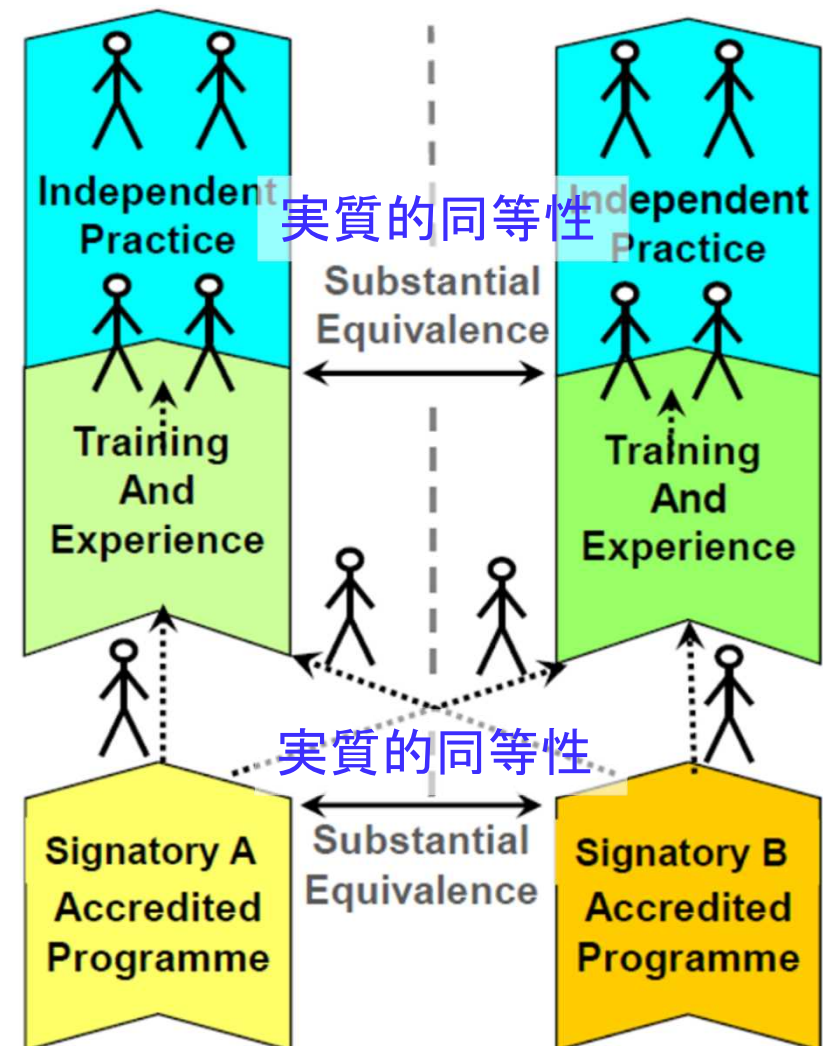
Independent Practice

実質的同等性

Substantial Equivalence

Independent Practice

Training And Experience

Training And Experience

実質的同等性

Substantial Equivalence

Signatory A Accredited Programme

Signatory B Accredited Programme